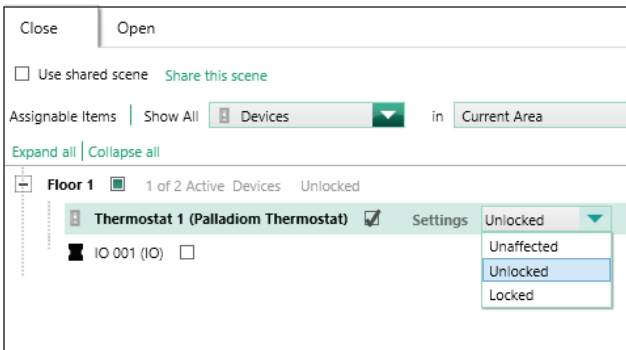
Close | Open

Use shared scene Share this scene

Assignable Items | Show All Devices in Current Area

Expand all | Collapse all

Floor 1 1 of 2 Active Devices Unlocked

Thermostat 1 (Palladiom Thermostat) Settings Unlocked

IO 001 (IO)

Unaffected
Unlocked
Locked